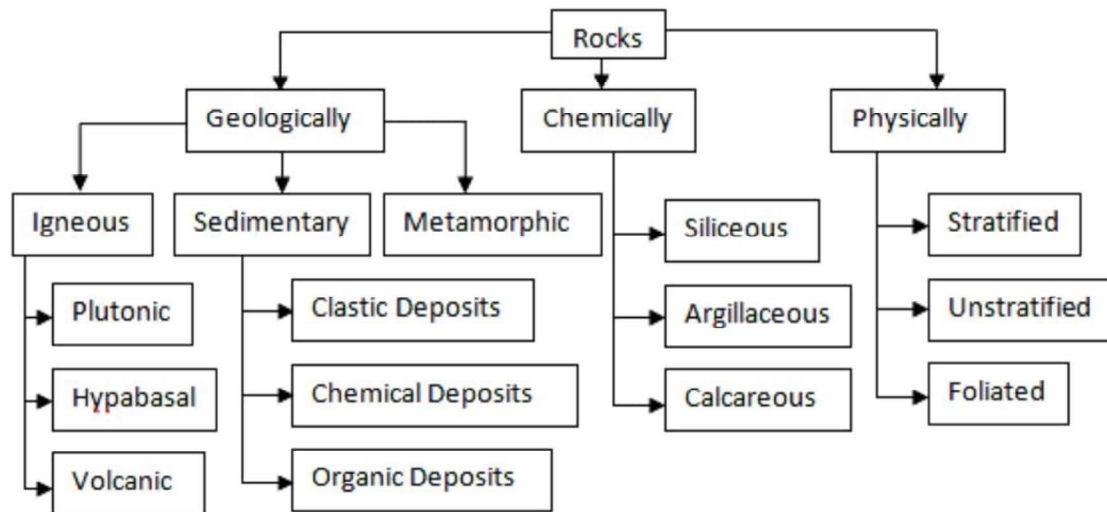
Rocks

Geologically

Igneous

Plutonic

Hypabasal

Volcanic

Sedimentary

Clastic Deposits

Chemical Deposits

Organic Deposits

Metamorphic

Chemically

Siliceous

Argillaceous

Calcareous

Physically

Stratified

Unstratified

Foliated